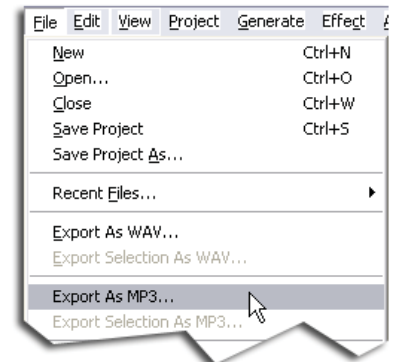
File Edit View Project Generate Effect

New Ctrl+N
Open... Ctrl+O
Close Ctrl+W
Save Project Ctrl+S
Save Project As...

Recent Files...

Export As WAV...
Export Selection As WAV...

Export As MP3...
Export Selection As MP3...